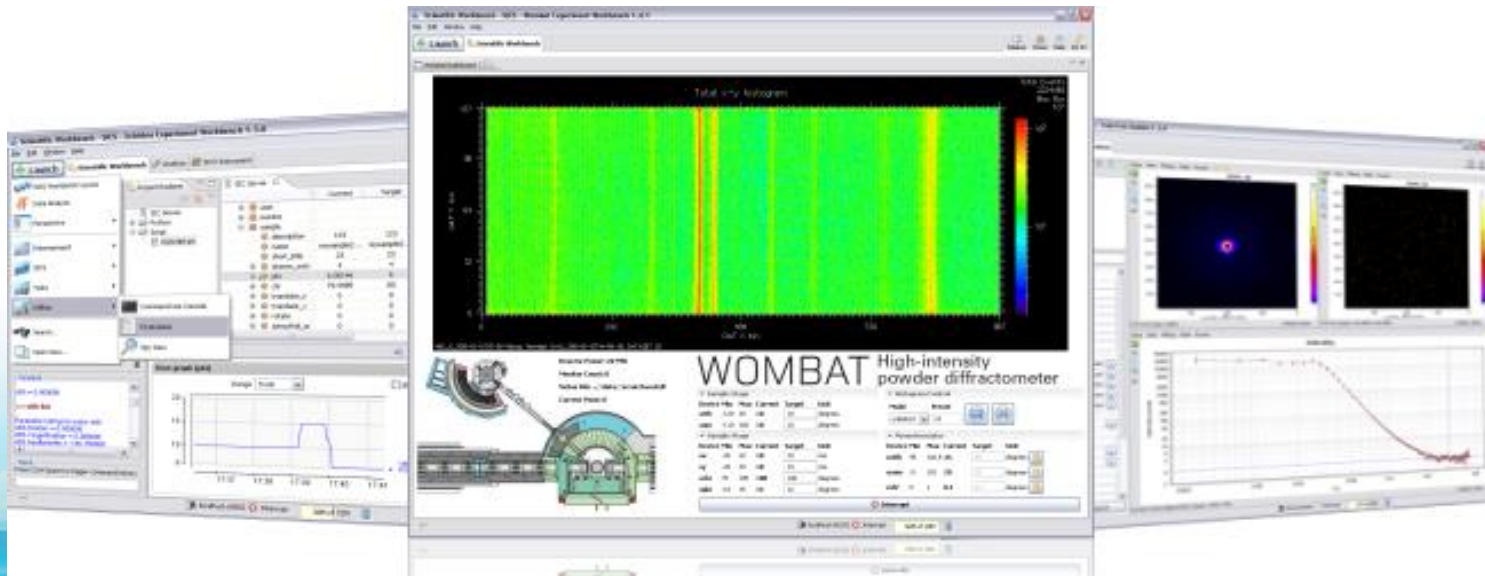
Launch
Scientific Workbench

Total x-y histogram

WOMBAT High-intensity powder diffractometer

Interrupt

Launch
Scientific Workbench
SICS Navigation Layout
Data Analysis
Perspective
Instrument
SICS
Tools
Utilities
Search
Open View
Command Line Console
Workflow
Web View
SICS Server
Current
Target
Drive graph (sim)
Change

Interrupt